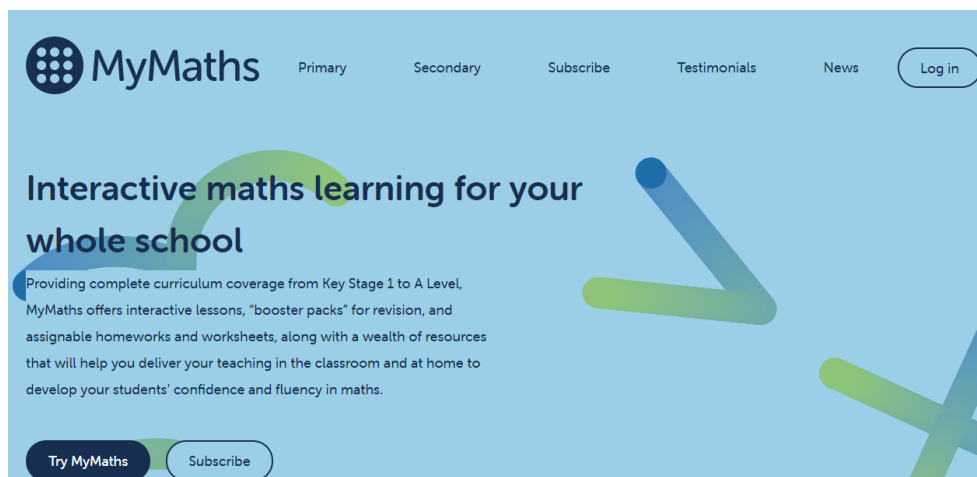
MyMaths

Primary Secondary Subscribe Testimonials News Log in

Interactive maths learning for your whole school

Providing complete curriculum coverage from Key Stage 1 to A Level, MyMaths offers interactive lessons, "booster packs" for revision, and assignable homeworks and worksheets, along with a wealth of resources that will help you deliver your teaching in the classroom and at home to develop your students' confidence and fluency in maths.

Try MyMaths Subscribe